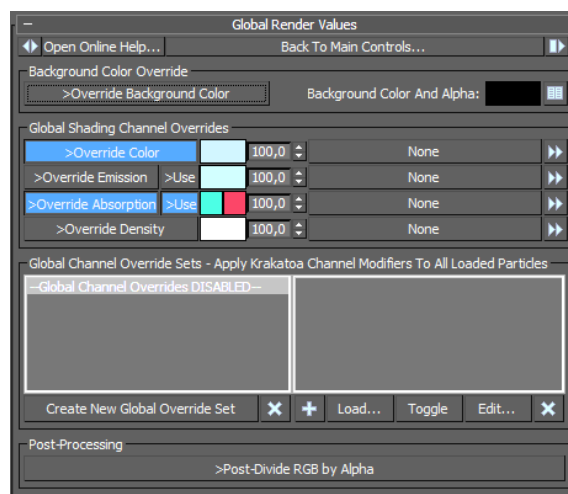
–
Global Render Values

Open Online Help...
Back To Main Controls...

Background Color Override
>Override Background Color
Background Color And Alpha:

Global Shading Channel Overrides
| | | | |
|---|---|---|---|
| >Override Color | | 100,0 | None |
| >Override Emission | >Use | 100,0 | None |
| >Override Absorption | >Use | 100,0 | None |
| >Override Density | | 100,0 | None |

Global Channel Override Sets - Apply Krakatoa Channel Modifiers To All Loaded Particles
--Global Channel Overrides DISABLED--

Create New Global Override Set
Load...
Toggle
Edit...

Post-Processing
>Post-Divide RGB by Alpha